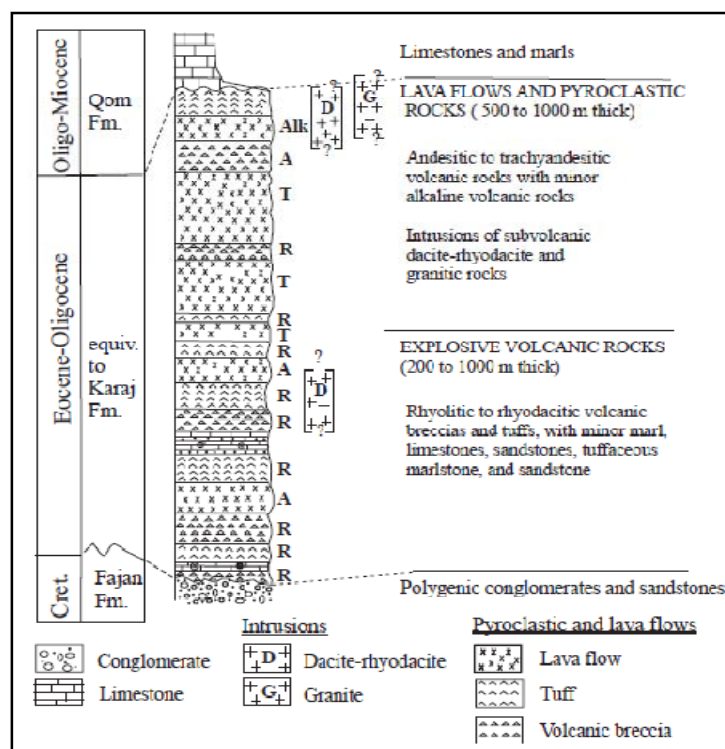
Oligo-Miocene

Qom Fm.

Eocene-Oligocene

equiv. to Karaj Fm.

Cret.

Fajan Fm.

Alk
A
T
R
T
R
T
R
A
R
R
R
A
R
R
R

D
G
?
D
?

Limestones and marls

LAVA FLOWS AND PYROCLASTIC ROCKS ( 500 to 1000 m thick)

Andesitic to trachyandesitic volcanic rocks with minor alkaline volcanic rocks

Intrusions of subvolcanic dacite-rhyodacite and granitic rocks

EXPLOSIVE VOLCANIC ROCKS (200 to 1000 m thick)

Rhyolitic to rhyodacitic volcanic breccias and tuffs, with minor marl, limestones, sandstones, tuffaceous marlstone, and sandstone

Polygenic conglomerates and sandstones

Conglomerate

Limestone

Intrusions

D Dacite-rhyodacite

G Granite

Pyroclastic and lava flows

Lava flow

Tuff

Volcanic breccia